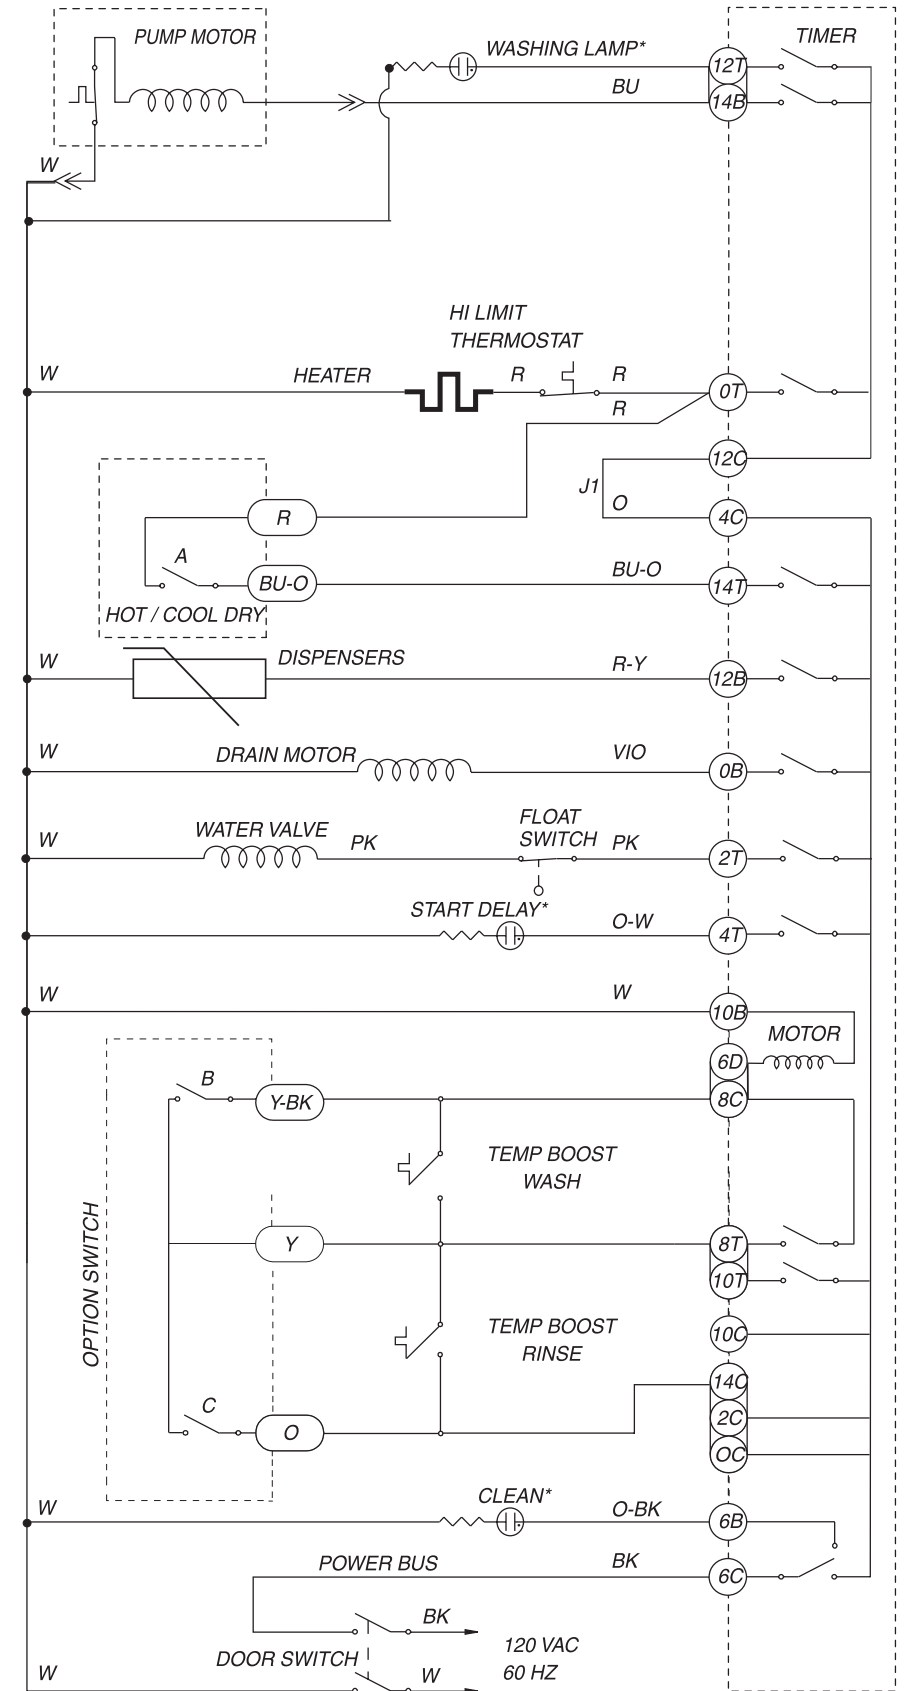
PUMP MOTOR
WASHING LAMP*
TIMER
12T
BU
14B
W
HI LIMIT
THERMOSTAT
W
HEATER
R
R
0T
R
12C
J1
O
4C
R
A
BU-O
BU-O
14T
HOT / COOL DRY
W
DISPENSERS
R-Y
12B
W
DRAIN MOTOR
VIO
0B
W
WATER VALVE
PK
FLOAT
SWITCH
PK
2T
START DELAY*
O-W
4T
W
W
10B
MOTOR
6D
B
Y-BK
8C
TEMP BOOST
WASH
OPTION SWITCH
Y
8T
10T
TEMP BOOST
RINSE
10C
14C
2C
C
O
OC
W
CLEAN*
O-BK
6B
POWER BUS
BK
6C
BK
120 VAC
60 HZ
W
DOOR SWITCH
W